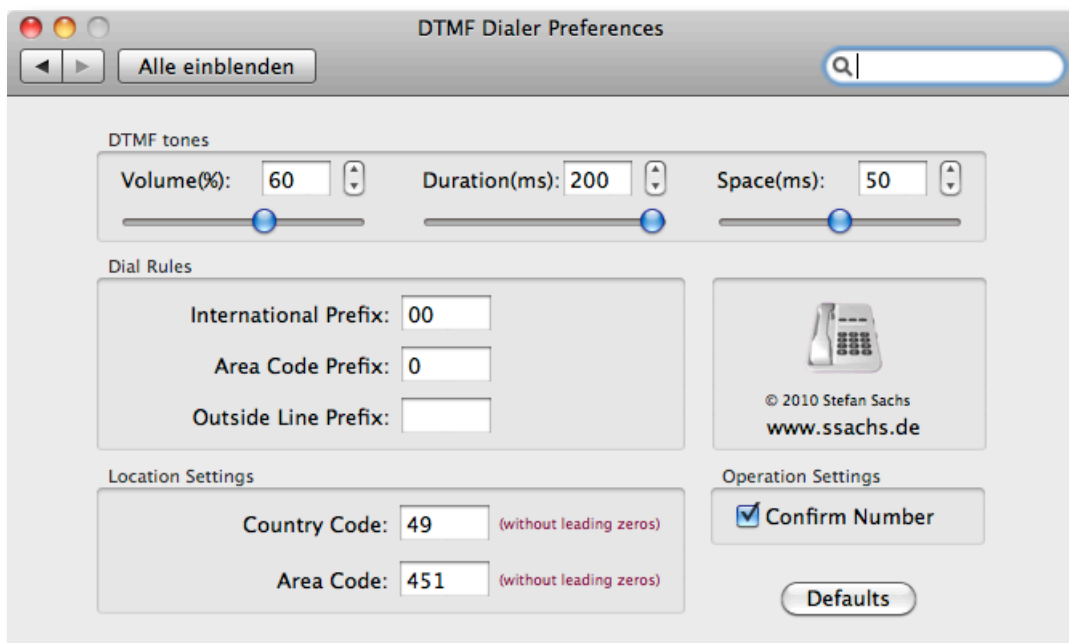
DTMF Dialer Preferences

Alle einblenden

DTMF tones

Volume(%): 60

Duration(ms): 200

Space(ms): 50

Dial Rules

International Prefix: 00

Area Code Prefix: 0

Outside Line Prefix:

© 2010 Stefan Sachs
www.ssachs.de

Location Settings

Country Code: 49 (without leading zeros)

Area Code: 451 (without leading zeros)

Operation Settings

Confirm Number

Defaults